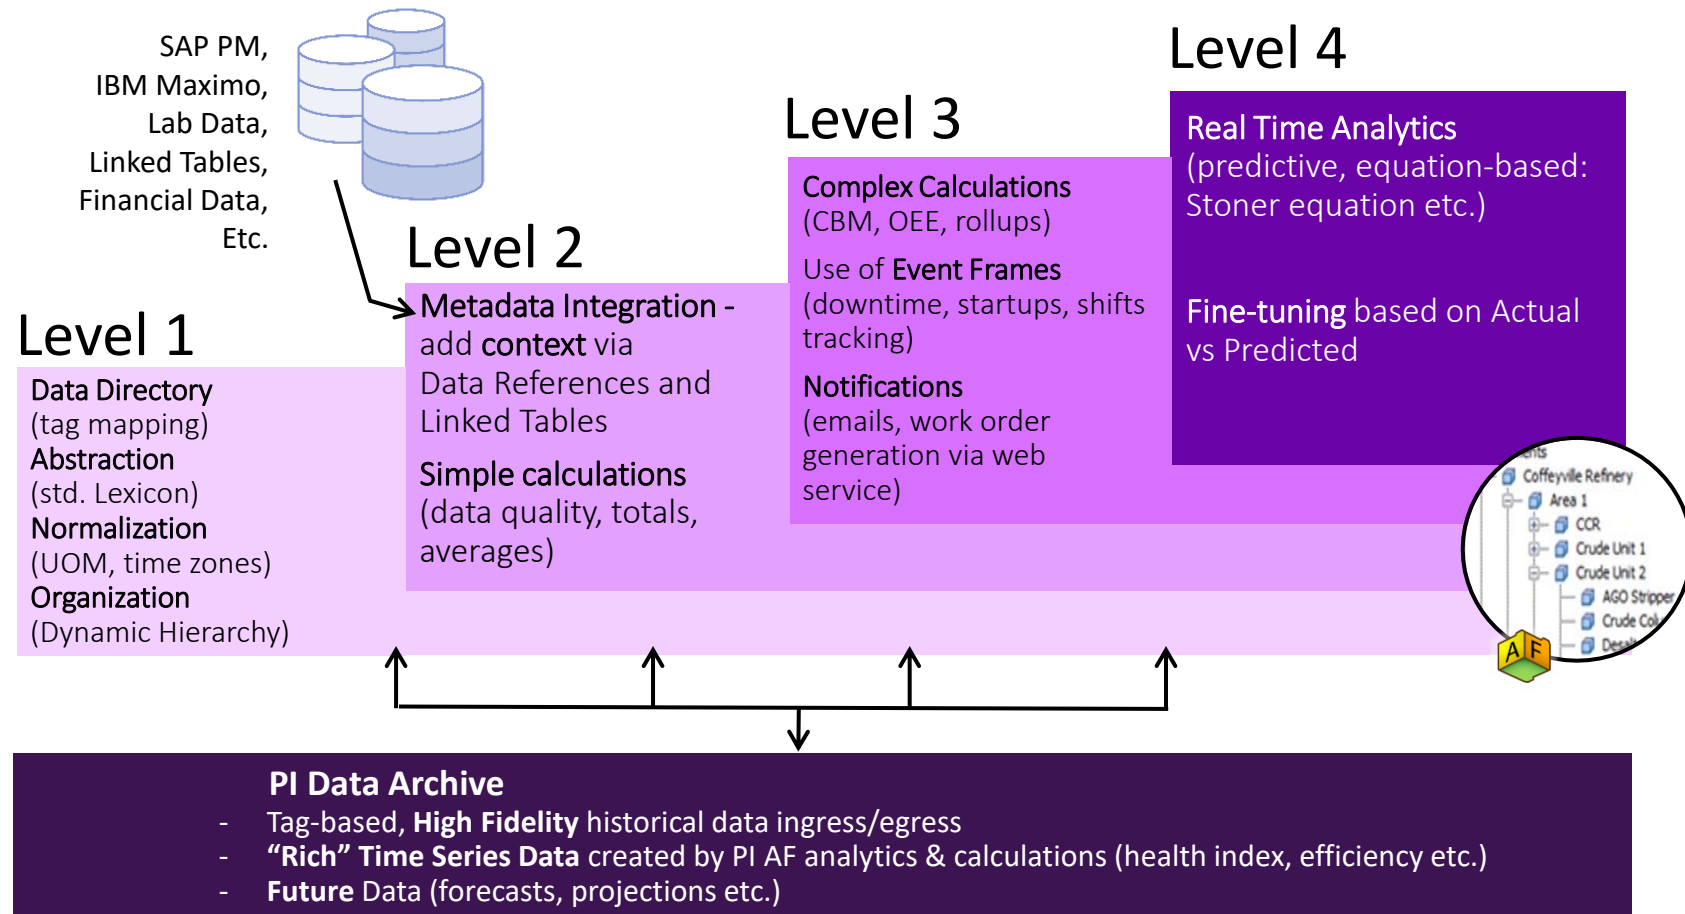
SAP PM,
IBM Maximo,
Lab Data,
Linked Tables,
Financial Data,
Etc.

Level 4

Real Time Analytics
(predictive, equation-based: Stoner equation etc.)

Fine-tuning based on Actual vs Predicted

Level 3

Complex Calculations
(CBM, OEE, rollups)

Use of Event Frames
(downtime, startups, shifts tracking)

Notifications
(emails, work order generation via web service)

Level 2

Metadata Integration - add context via Data References and Linked Tables

Simple calculations
(data quality, totals, averages)

Level 1

Data Directory
(tag mapping)
Abstraction
(std. Lexicon)
Normalization
(UOM, time zones)
Organization
(Dynamic Hierarchy)

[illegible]ents
Coffeyville Refinery
Area 1
CCR
Crude Unit 1
Crude Unit 2
AGO Stripper
Crude Col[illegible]
Desal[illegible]
A F

PI Data Archive
- Tag-based, High Fidelity historical data ingress/egress
- “Rich” Time Series Data created by PI AF analytics & calculations (health index, efficiency etc.)
- Future Data (forecasts, projections etc.)